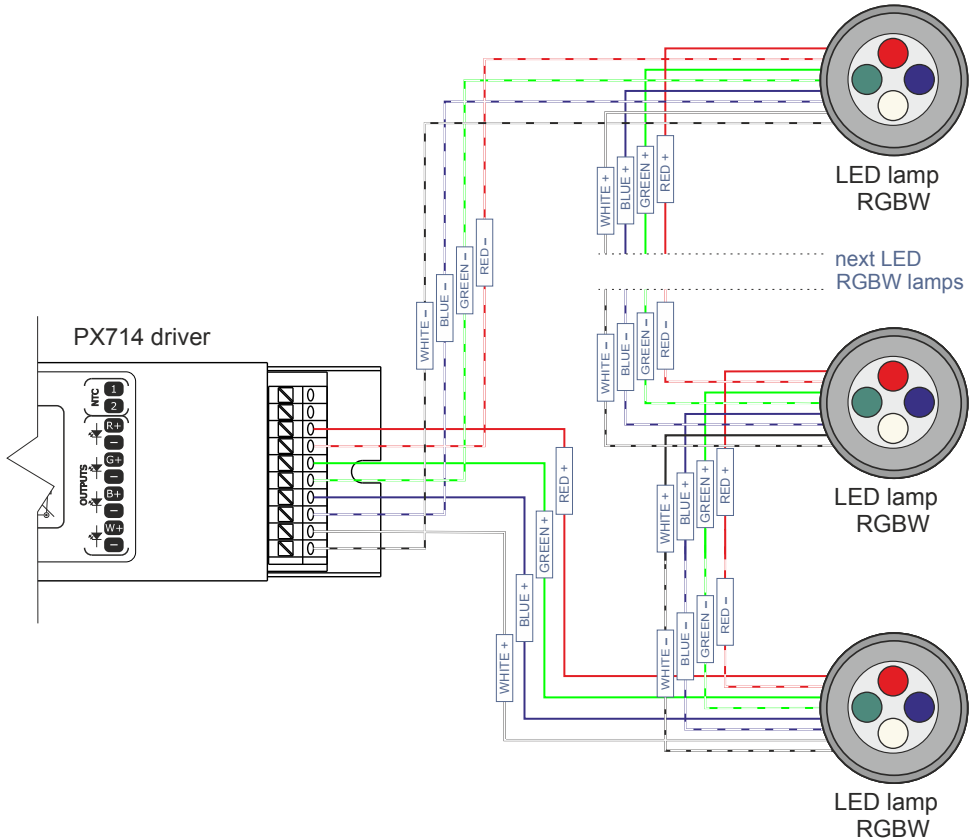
PX714 driver

NTC
1
2
OUTPUTS
R+
–
G+
–
B+
–
W+
–

WHITE –
BLUE –
GREEN –
RED –

WHITE +
BLUE +
GREEN +
RED +

LED lamp RGBW

next LED RGBW lamps

WHITE –
BLUE –
GREEN –
RED –

LED lamp RGBW

RED +
GREEN +
BLUE +
WHITE +

WHITE +
BLUE +
GREEN +
RED +

WHITE –
BLUE –
GREEN –
RED –

LED lamp RGBW